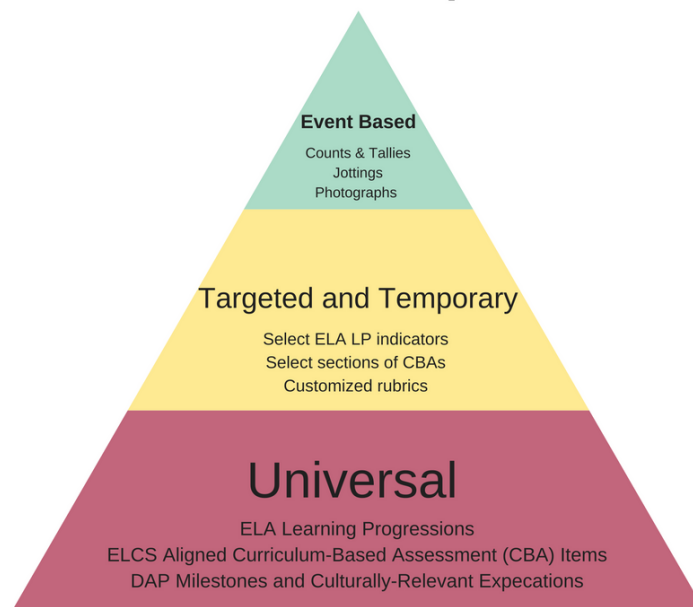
Event Based

Counts & Tallies
Jottings
Photographs

Targeted and Temporary

Select ELA LP indicators
Select sections of CBAs
Customized rubrics

Universal

ELA Learning Progressions
ELCS Aligned Curriculum-Based Assessment (CBA) Items
DAP Milestones and Culturally-Relevant Expecations